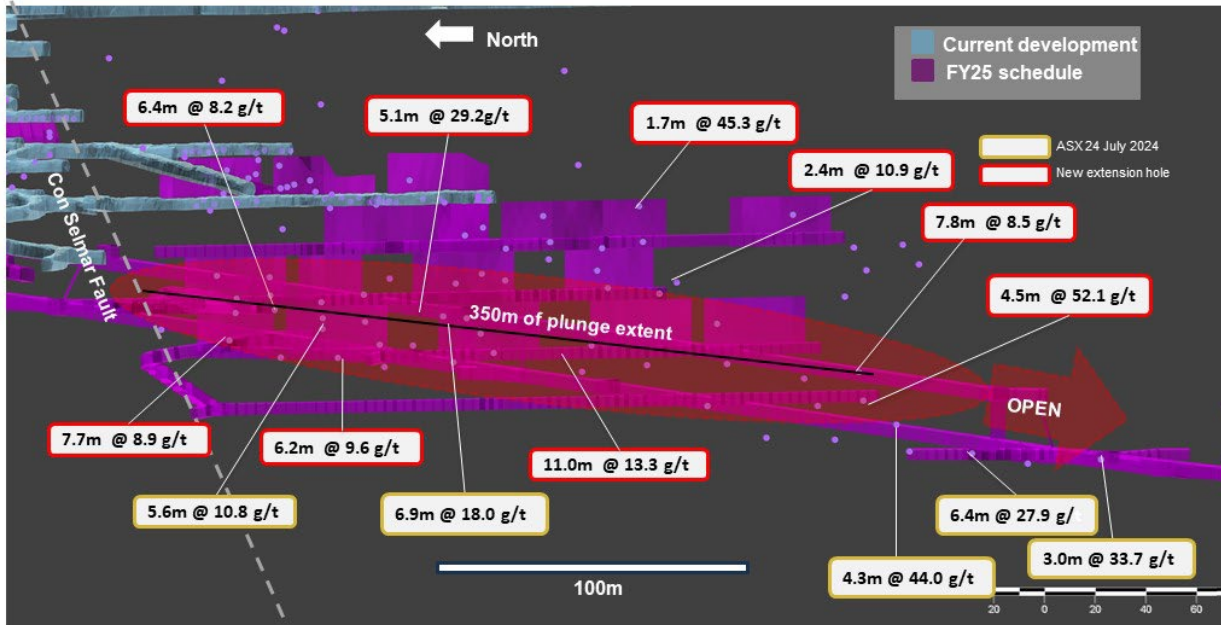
North

Current development
FY25 schedule

ASX 24 July 2024
New extension hole

Con Selmar Fault

6.4m @ 8.2 g/t

5.1m @ 29.2g/t

1.7m @ 45.3 g/t

2.4m @ 10.9 g/t

7.8m @ 8.5 g/t

4.5m @ 52.1 g/t

350m of plunge extent

OPEN

7.7m @ 8.9 g/t

6.2m @ 9.6 g/t

11.0m @ 13.3 g/t

5.6m @ 10.8 g/t

6.9m @ 18.0 g/t

6.4m @ 27.9 g/t

3.0m @ 33.7 g/t

4.3m @ 44.0 g/t

100m

20 0 20 40 60